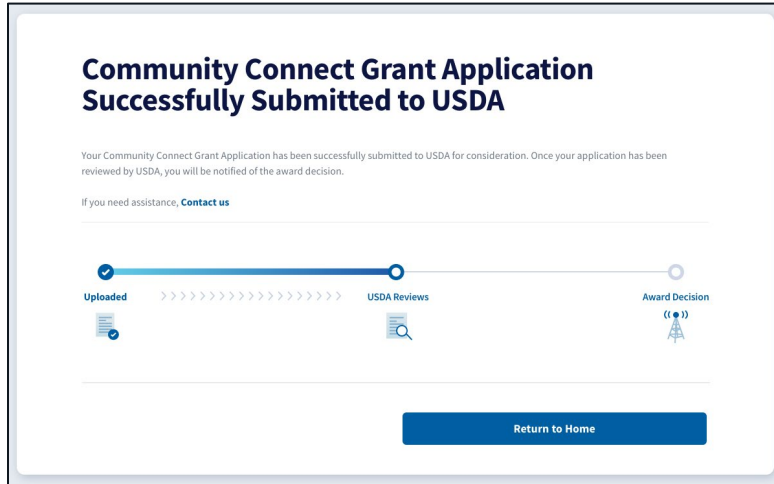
Community Connect Grant Application Successfully Submitted to USDA

Your Community Connect Grant Application has been successfully submitted to USDA for consideration. Once your application has been reviewed by USDA, you will be notified of the award decision.

If you need assistance, Contact us

Uploaded

USDA Reviews

Award Decision

Return to Home